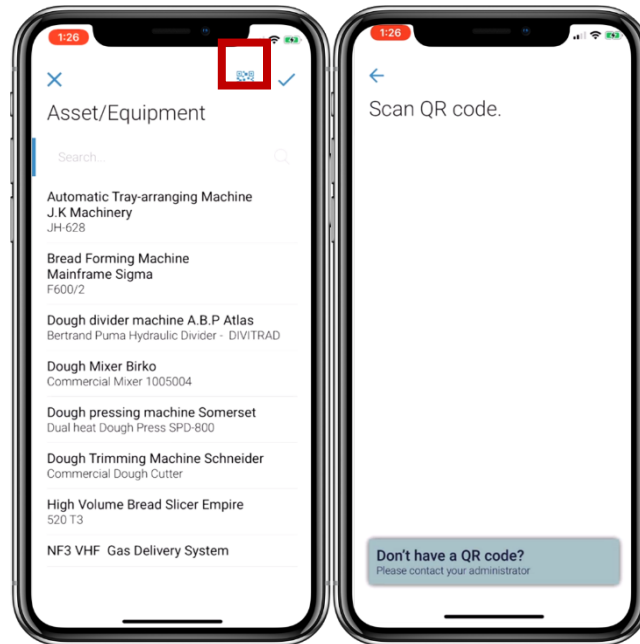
1:26

Asset/Equipment

Search...

Automatic Tray-arranging Machine
J.K Machinery
JH-628

Bread Forming Machine
Mainframe Sigma
F600/2

Dough divider machine A.B.P Atlas
Bertrand Puma Hydraulic Divider - DIVITRAD

Dough Mixer Birko
Commercial Mixer 1005004

Dough pressing machine Somerset
Dual heat Dough Press SPD-800

Dough Trimming Machine Schneider
Commercial Dough Cutter

High Volume Bread Slicer Empire
520 T3

NF3 VHF Gas Delivery System

1:26

Scan QR code.

Don't have a QR code?
Please contact your administrator